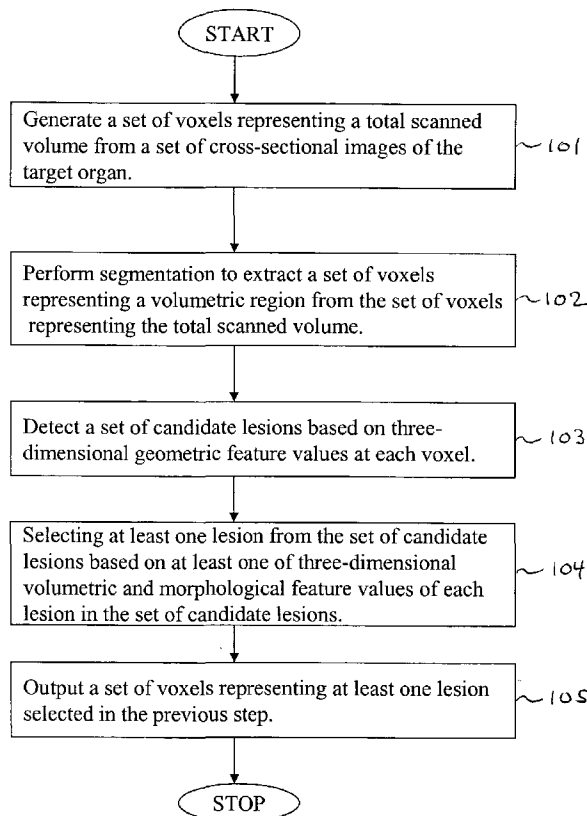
START

Generate a set of voxels representing a total scanned volume from a set of cross-sectional images of the target organ.

101

Perform segmentation to extract a set of voxels representing a volumetric region from the set of voxels representing the total scanned volume.

102

Detect a set of candidate lesions based on three-dimensional geometric feature values at each voxel.

103

Selecting at least one lesion from the set of candidate lesions based on at least one of three-dimensional volumetric and morphological feature values of each lesion in the set of candidate lesions.

104

Output a set of voxels representing at least one lesion selected in the previous step.

105

STOP